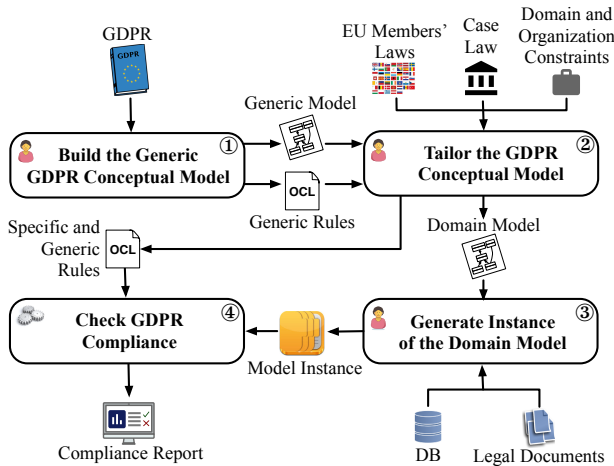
GDPR

GDPR

EU Members' Laws

Case Law

Domain and Organization Constraints

Generic Model

Build the Generic GDPR Conceptual Model ①

OCL

Generic Rules

Tailor the GDPR Conceptual Model ②

Domain Model

Specific and Generic Rules

OCL

Check GDPR Compliance ④

Model Instance

Generate Instance of the Domain Model ③

Compliance Report

DB

Legal Documents